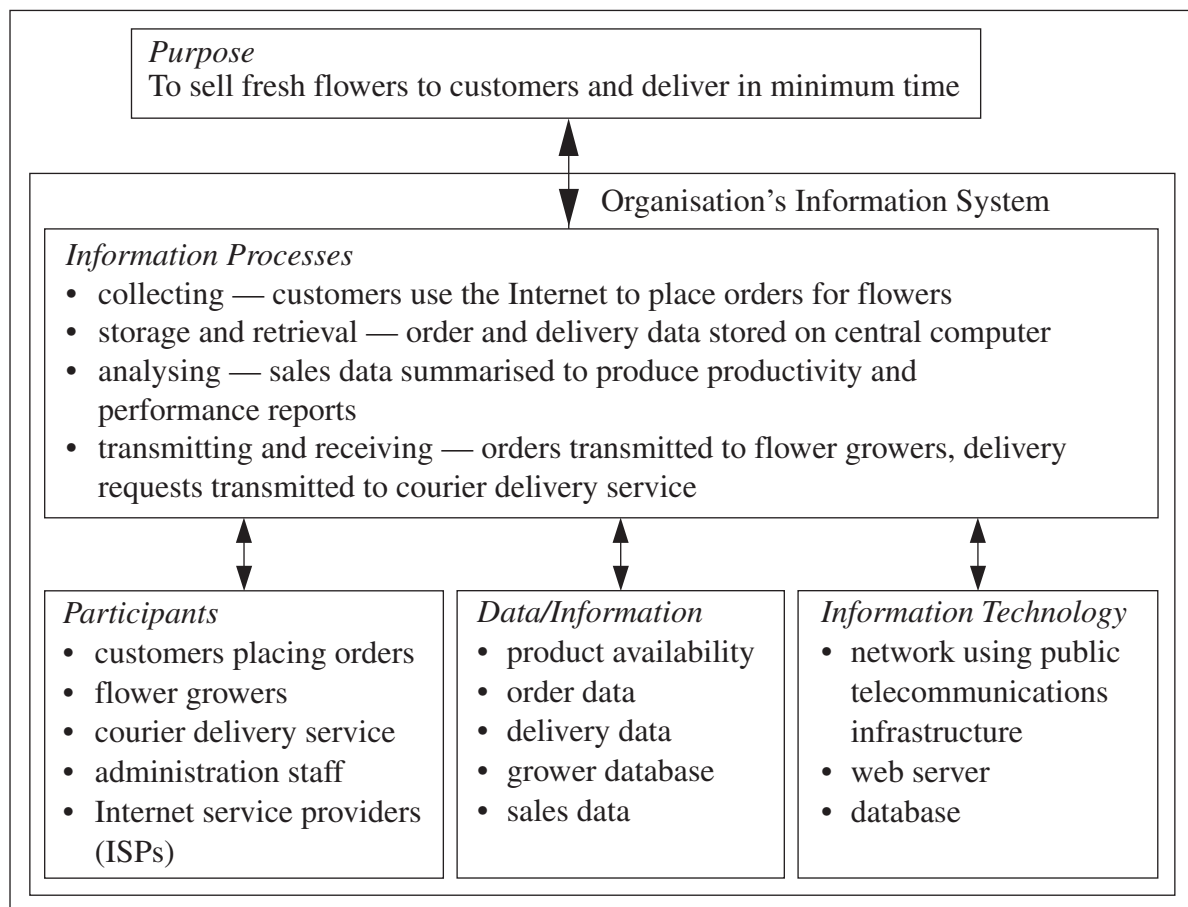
*Purpose*
To sell fresh flowers to customers and deliver in minimum time

Organisation's Information System

*Information Processes*
• collecting — customers use the Internet to place orders for flowers
• storage and retrieval — order and delivery data stored on central computer
• analysing — sales data summarised to produce productivity and performance reports
• transmitting and receiving — orders transmitted to flower growers, delivery requests transmitted to courier delivery service

*Participants*
• customers placing orders
• flower growers
• courier delivery service
• administration staff
• Internet service providers (ISPs)

*Data/Information*
• product availability
• order data
• delivery data
• grower database
• sales data

*Information Technology*
• network using public telecommunications infrastructure
• web server
• database